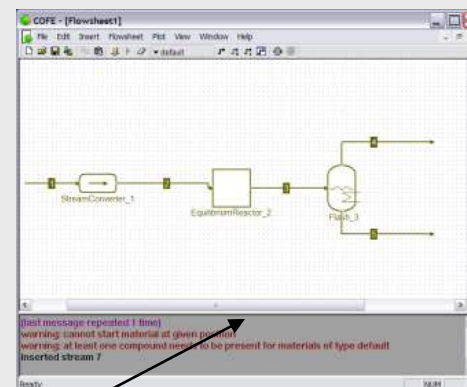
COFE - [Flowsheet1]

File Edit Insert Flowsheet Plot View Window Help

default

1

StreamConverter_1

2

EquilibriumReactor_2

3

4

Flash_3

5

(last message repeated 1 time)
warning: cannot start material at given position
warning: at least one compound needs to be present for materials of type default
Inserted stream 7

Ready

NUM